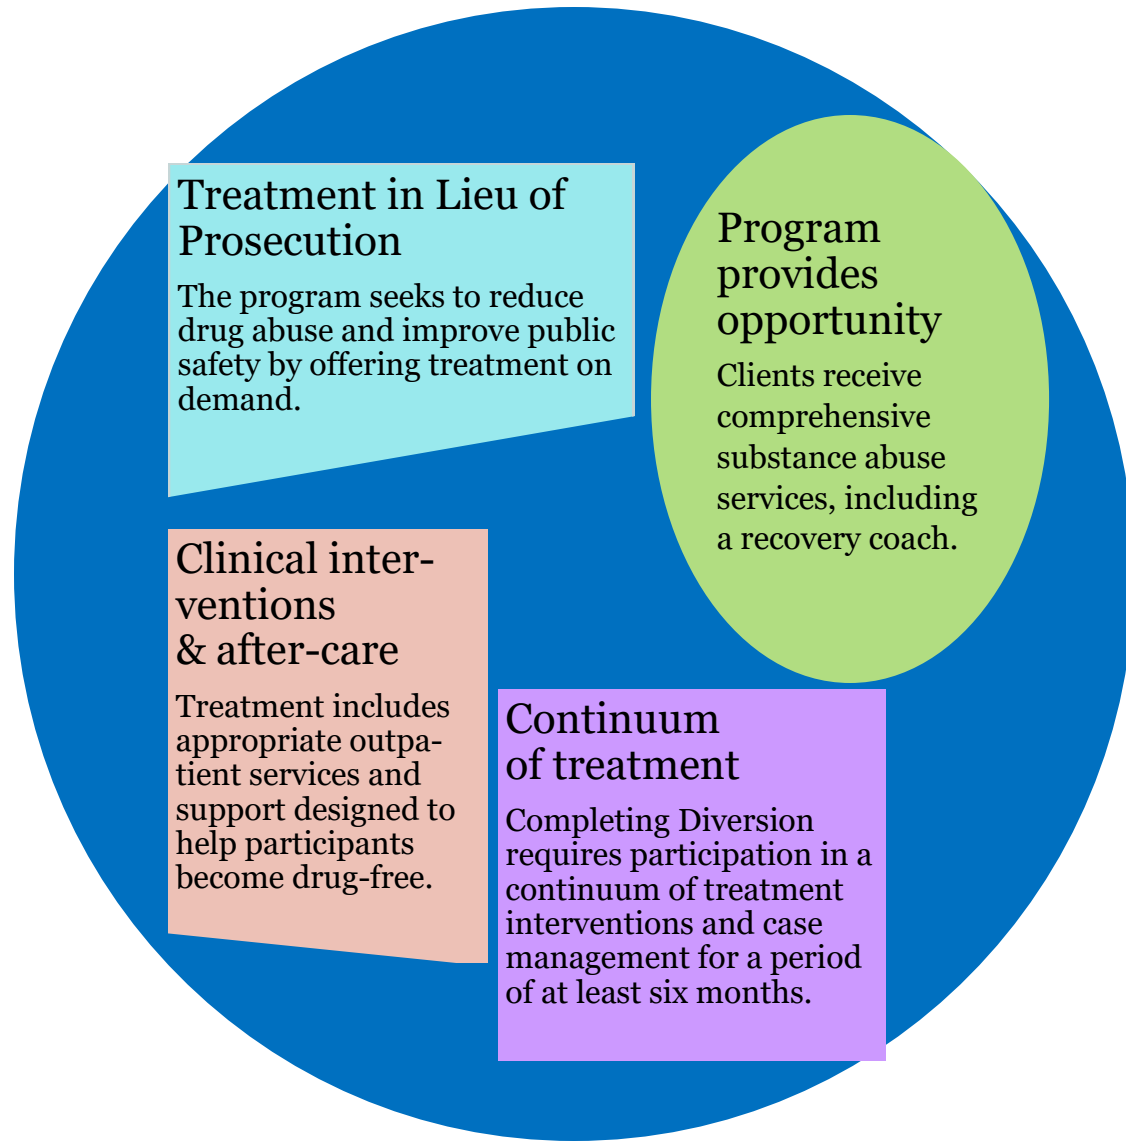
Treatment in Lieu of Prosecution

The program seeks to reduce drug abuse and improve public safety by offering treatment on demand.

Program provides opportunity

Clients receive comprehensive substance abuse services, including a recovery coach.

Clinical interventions & after-care

Treatment includes appropriate outpatient services and support designed to help participants become drug-free.

Continuum of treatment

Completing Diversion requires participation in a continuum of treatment interventions and case management for a period of at least six months.